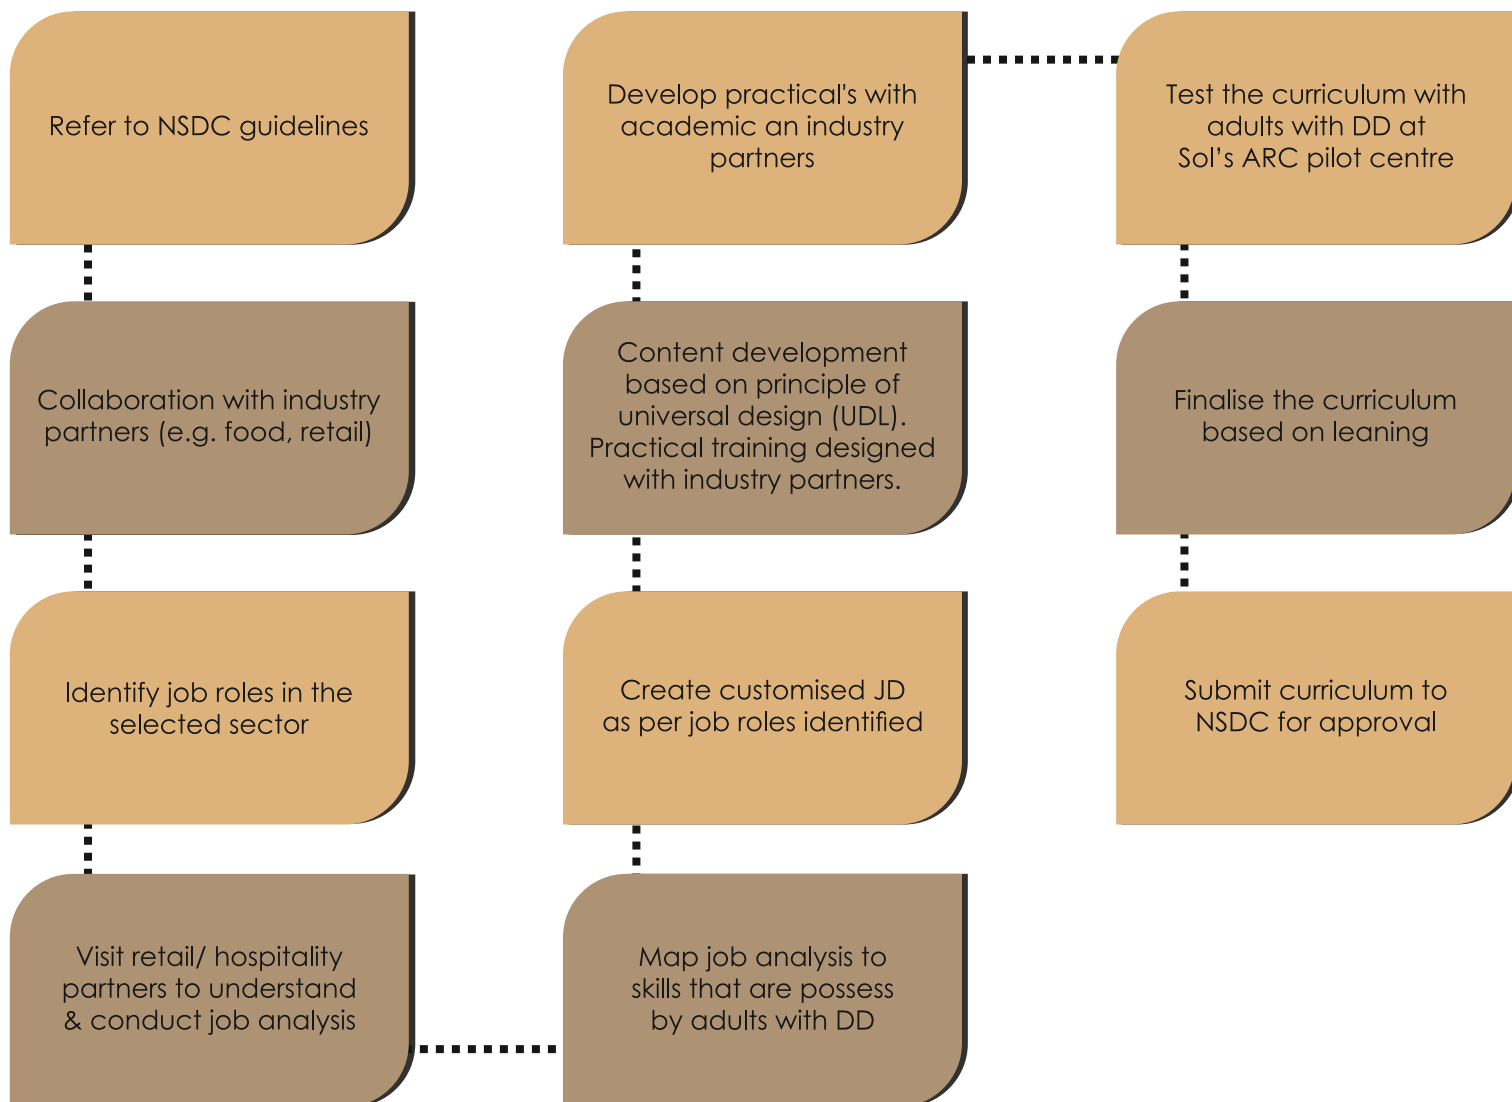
Refer to NSDC guidelines

Collaboration with industry partners (e.g. food, retail)

Identify job roles in the selected sector

Visit retail/ hospitality partners to understand & conduct job analysis

Map job analysis to skills that are possess by adults with DD

Create customised JD as per job roles identified

Content development based on principle of universal design (UDL). Practical training designed with industry partners.

Develop practical's with academic an industry partners

Test the curriculum with adults with DD at Sol's ARC pilot centre

Finalise the curriculum based on leaning

Submit curriculum to NSDC for approval